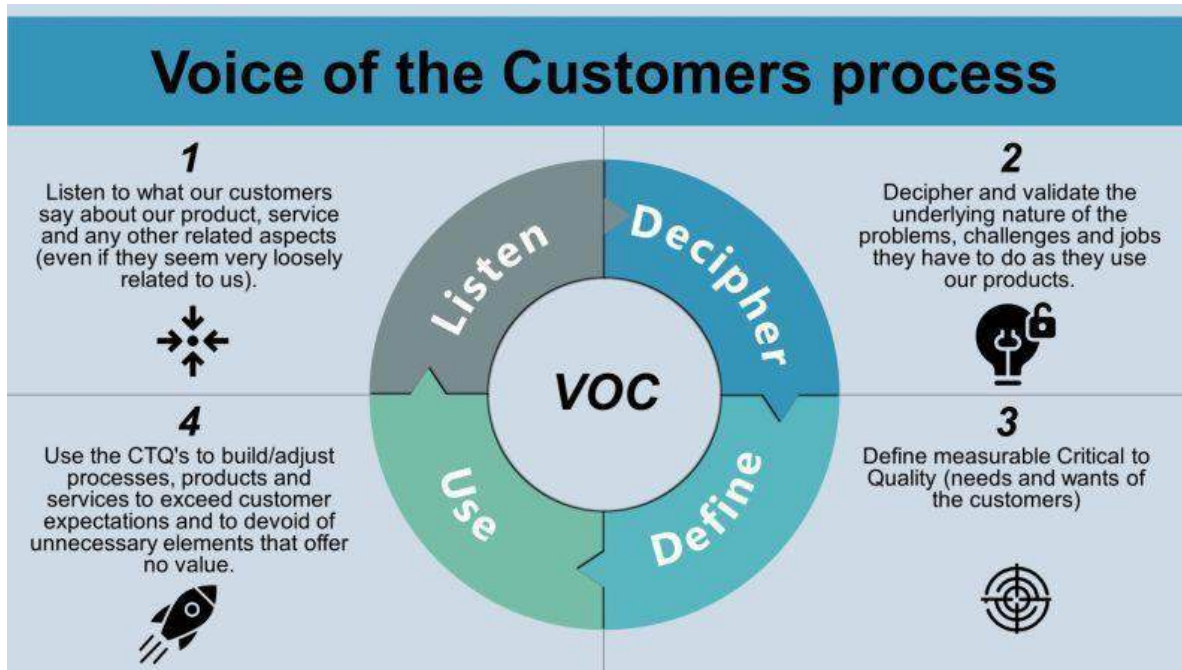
Voice of the Customers process

1

Listen to what our customers say about our product, service and any other related aspects (even if they seem very loosely related to us).

Listen

Decipher

VOC

Use

Define

2

Decipher and validate the underlying nature of the problems, challenges and jobs they have to do as they use our products.

4

Use the CTQ's to build/adjust processes, products and services to exceed customer expectations and to devoid of unnecessary elements that offer no value.

3

Define measurable Critical to Quality (needs and wants of the customers)